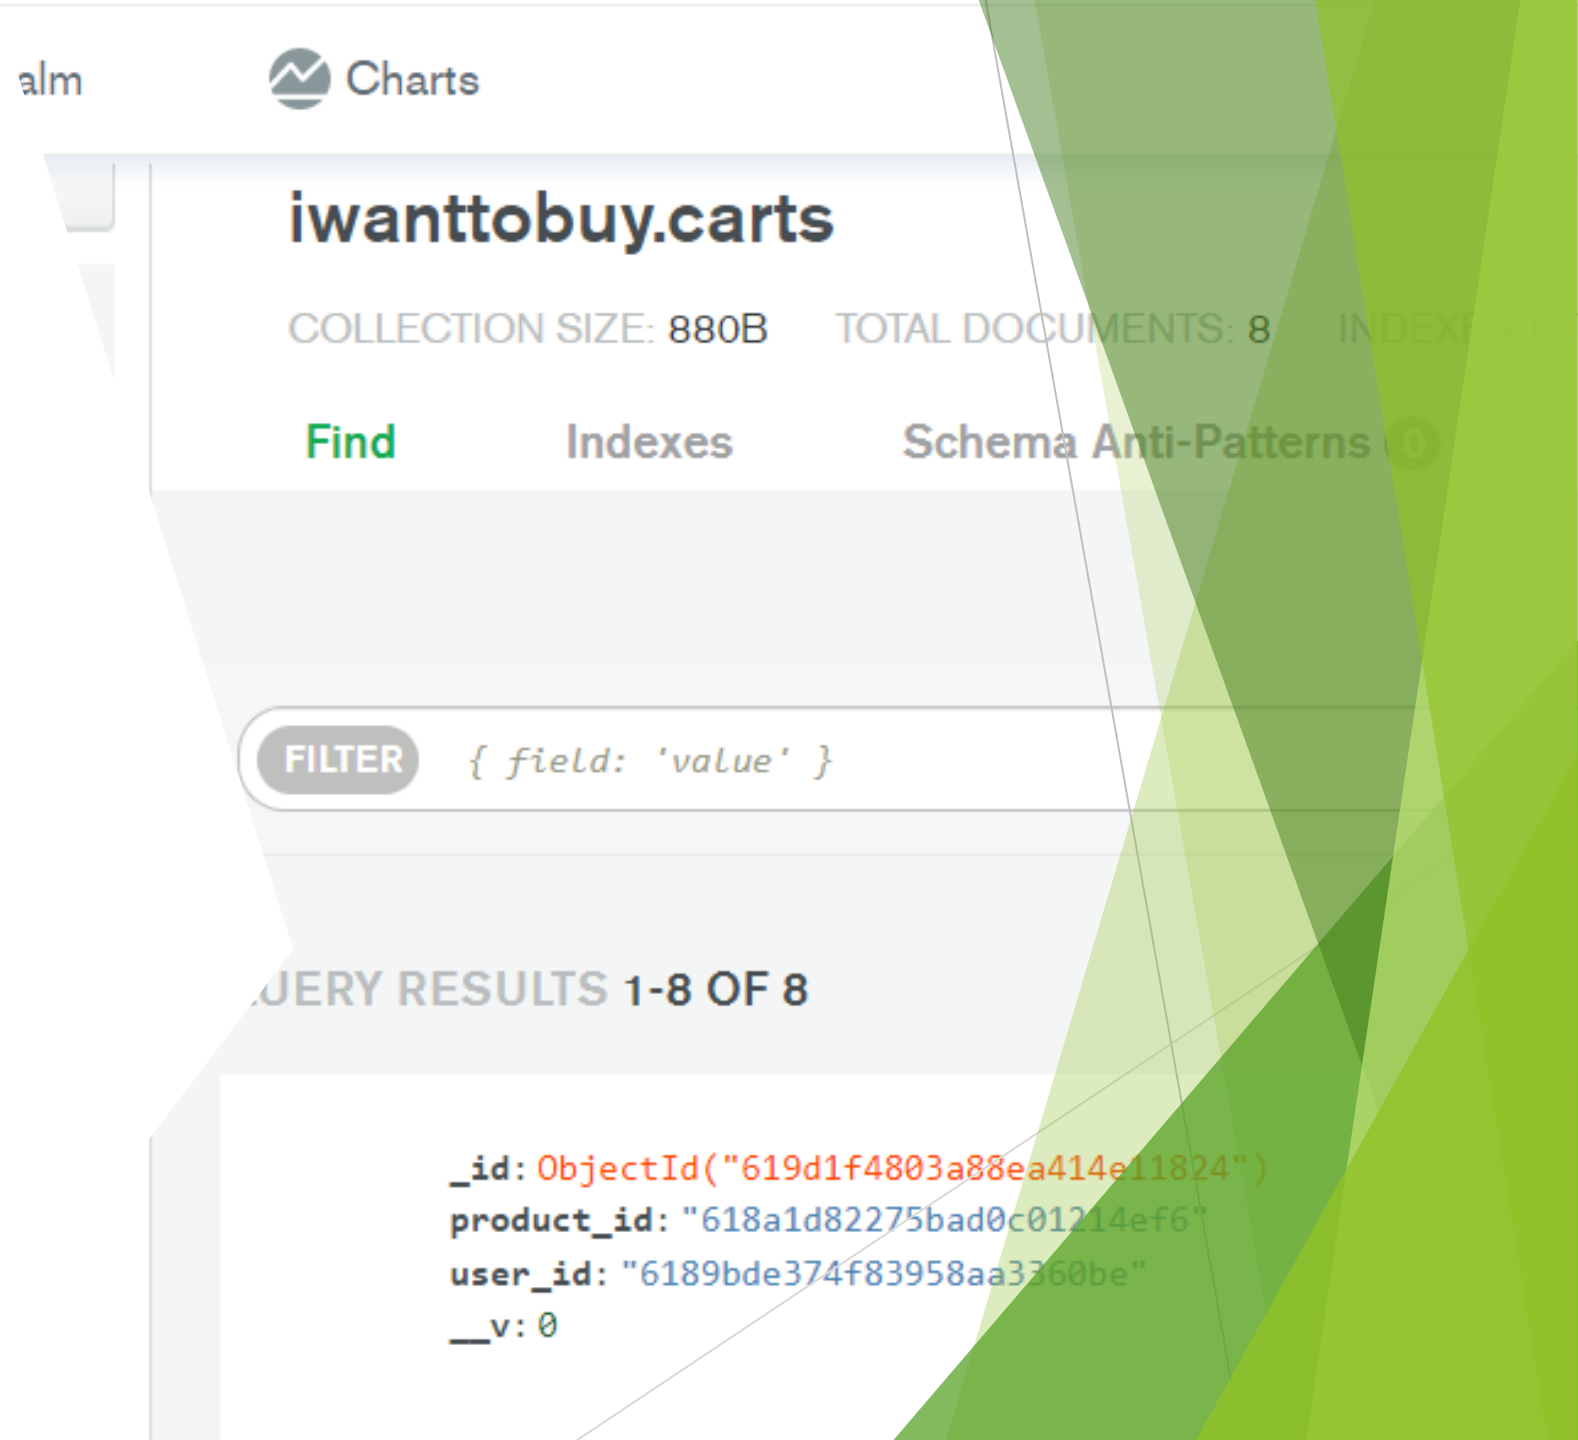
alm

Charts

iwanttobuy.carts

COLLECTION SIZE: 880B TOTAL DOCUMENTS: 8 INDEXES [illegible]

Find Indexes Schema Anti-Patterns 0

FILTER { field: 'value' }

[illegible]UERY RESULTS 1-8 OF 8

_id: ObjectId("619d1f4803a88ea414e11824")
product_id: "618a1d82275bad0c01214ef6"
user_id: "6189bde374f83958aa3360be"
__v: 0